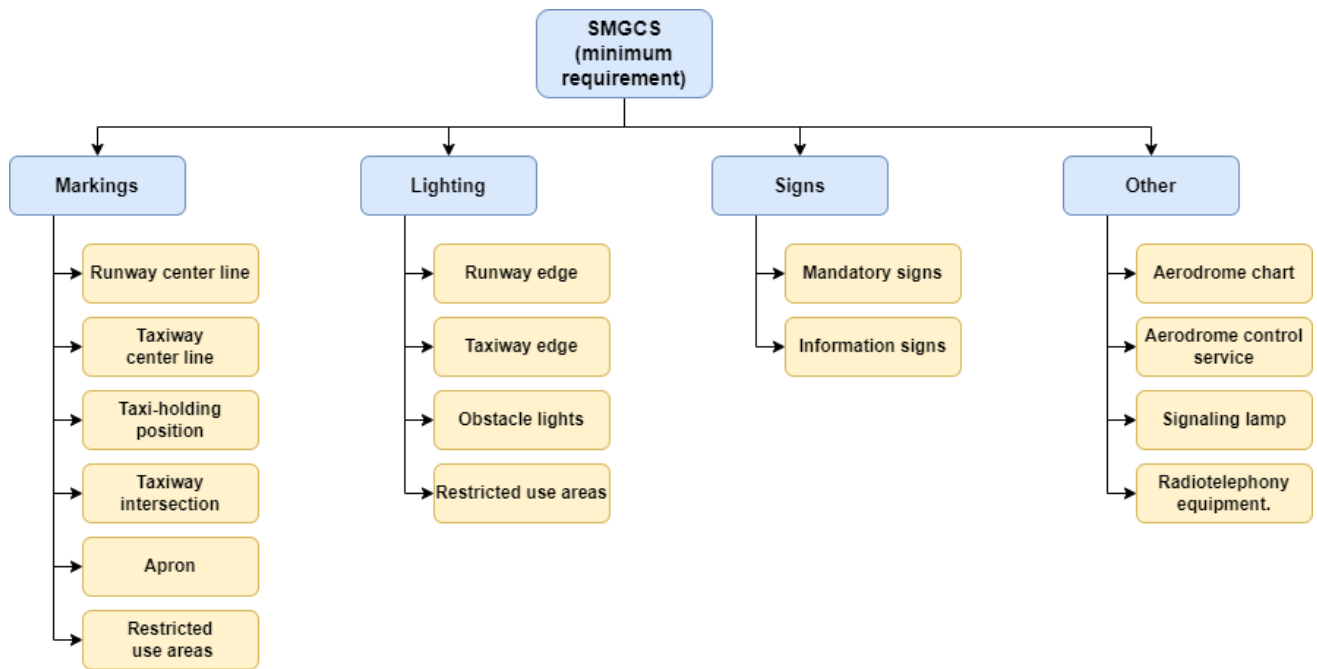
SMGCS (minimum requirement)

Markings

Runway center line

Taxiway center line

Taxi-holding position

Taxiway intersection

Apron

Restricted use areas

Lighting

Runway edge

Taxiway edge

Obstacle lights

Restricted use areas

Signs

Mandatory signs

Information signs

Other

Aerodrome chart

Aerodrome control service

Signaling lamp

Radiotelephony equipment.